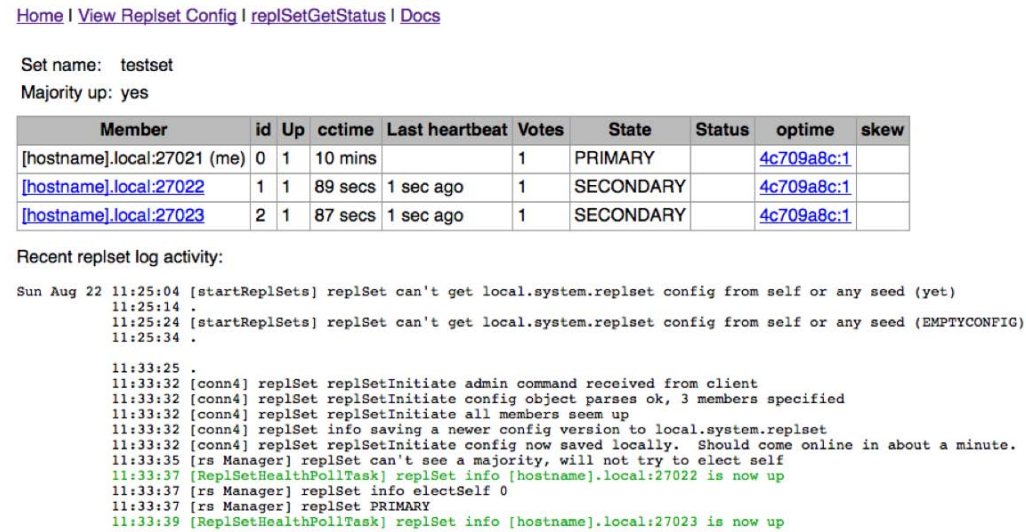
Home | View Replset Config | replSetGetStatus | Docs

Set name: testset
Majority up: yes

| Member | id | Up | cctime | Last heartbeat | Votes | State | Status | optime | skew |
|---|---|---|---|---|---|---|---|---|---|
| [hostname].local:27021 (me) | 0 | 1 | 10 mins | | 1 | PRIMARY | | 4c709a8c:1 | |
| [hostname].local:27022 | 1 | 1 | 89 secs | 1 sec ago | 1 | SECONDARY | | 4c709a8c:1 | |
| [hostname].local:27023 | 2 | 1 | 87 secs | 1 sec ago | 1 | SECONDARY | | 4c709a8c:1 | |

Recent replset log activity:

Sun Aug 22 11:25:04 [startReplSets] replSet can't get local.system.replset config from self or any seed (yet)
11:25:14 .
11:25:24 [startReplSets] replSet can't get local.system.replset config from self or any seed (EMPTYCONFIG)
11:25:34 .

11:33:25 .
11:33:32 [conn4] replSet replSetInitiate admin command received from client
11:33:32 [conn4] replSet replSetInitiate config object parses ok, 3 members specified
11:33:32 [conn4] replSet replSetInitiate all members seem up
11:33:32 [conn4] replSet info saving a newer config version to local.system.replset
11:33:32 [conn4] replSet replSetInitiate config now saved locally. Should come online in about a minute.
11:33:35 [rs Manager] replSet can't see a majority, will not try to elect self
11:33:37 [ReplSetHealthPollTask] replSet info [hostname].local:27022 is now up
11:33:37 [rs Manager] replSet info electSelf 0
11:33:37 [rs Manager] replSet PRIMARY
11:33:39 [ReplSetHealthPollTask] replSet info [hostname].local:27023 is now up